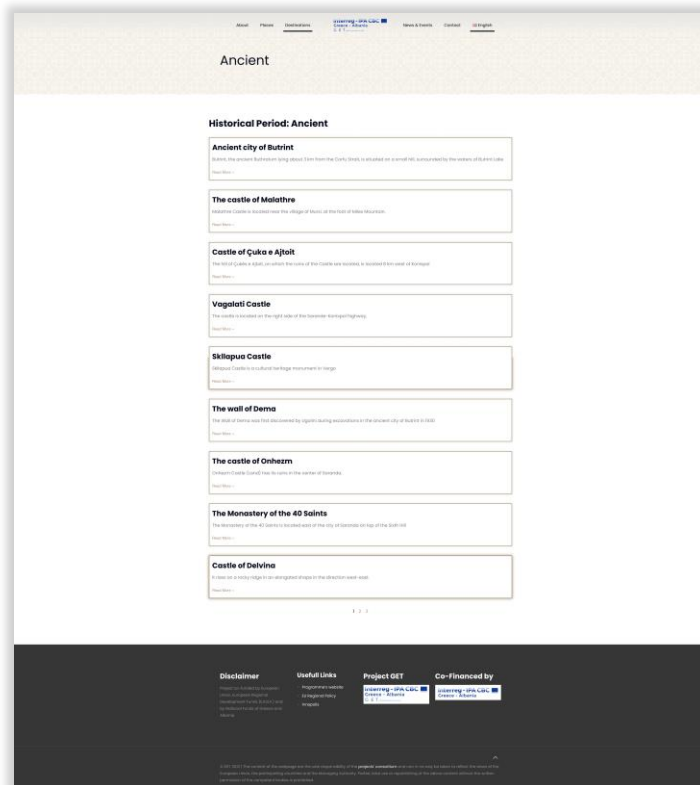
About Places Destinations Interreg - IPA CBC Greece - Albania News & Events Contact English

Ancient

Historical Period: Ancient

Ancient city of Butrint

Butrint, the ancient Buthrotum lying about 3 km from the Corfu Strait, is situated on a small hill, surrounded by the waters of Butrint Lake

Read More »

The castle of Malathre

Malathre Castle is located near the village of Mursi, at the foot of Mile Mountain

Read More »

Castle of Çuka e Ajtoit

The hill of Çuka e Ajtoit, on which the ruins of this Castle are located, is located 6 km west of Konispol

Read More »

Vagalati Castle

The castle is located on the right side of the Sarandë-Konispol highway

Read More »

Skllapua Castle

Skllapua Castle is a cultural heritage monument in Vergo

Read More »

The wall of Dema

The Wall of Dema was first discovered by Ugolini during excavations in the ancient city of Butrint in 1930

Read More »

The castle of Onhezm

Onhezm Castle (Lekurs) has its ruins in the center of Saranda

Read More »

The Monastery of the 40 Saints

The Monastery of the 40 Saints is located east of the city of Saranda on top of the Sotir hill

Read More »

Castle of Delvina

It rises on a rocky ridge in an elongated shape in the direction west-east

Read More »

1 2 3

Disclaimer

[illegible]

Usefull Links

Programmes website

EU Regional Policy

Inforegio

Project GET

Interreg - IPA CBC Greece - Albania

Co-Financed by

Interreg - IPA CBC Greece - Albania

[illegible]